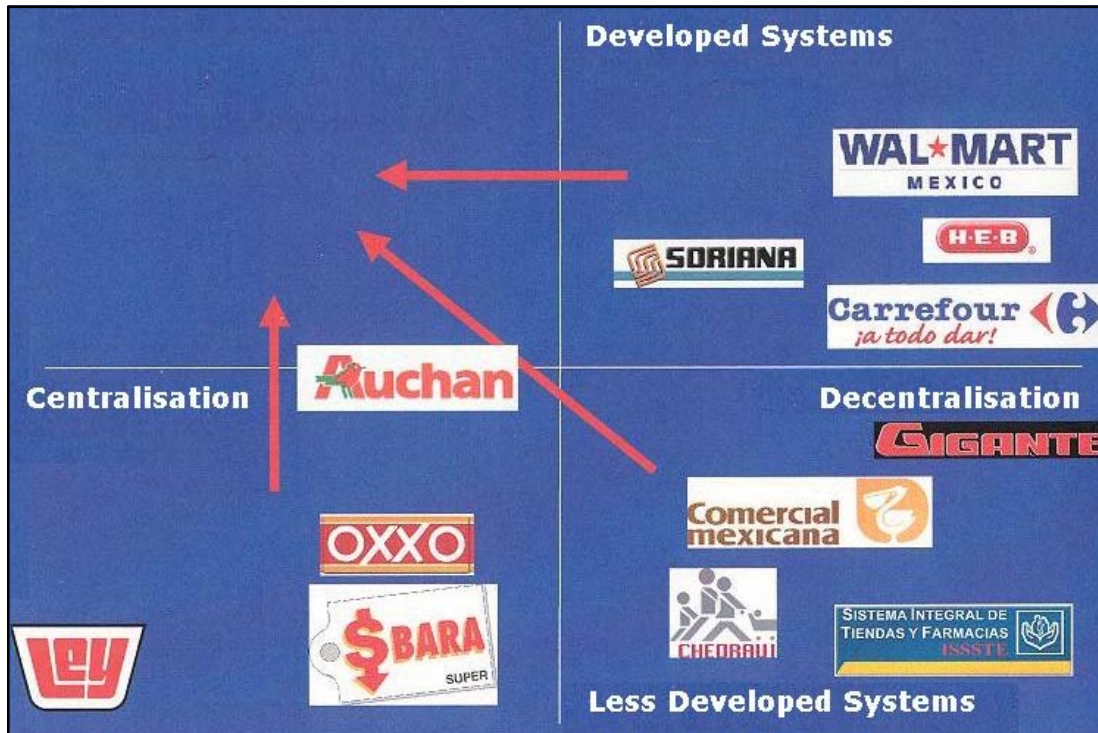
Developed Systems

WAL★MART
MEXICO

SORIANA

H-E-B

Carrefour
¡a todo dar!

Centralisation

Auchan

Decentralisation

GIGANTE

Comercial mexicana

OXXO

$BARA
SUPER

CHEDRAUI

SISTEMA INTEGRAL DE TIENDAS Y FARMACIAS
ISSSTE

Ley

Less Developed Systems